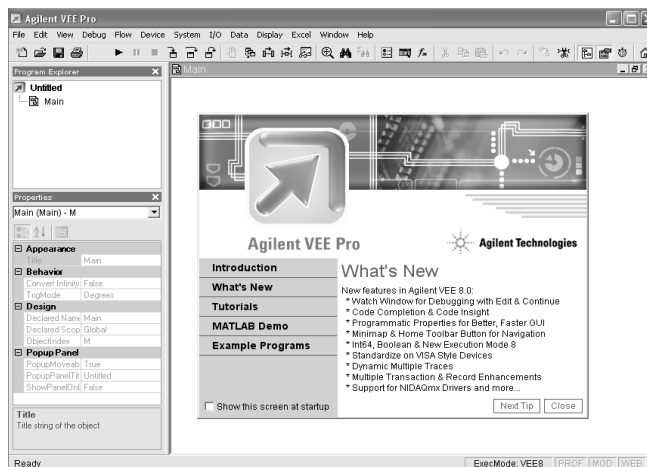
Agilent VEE Pro

File Edit View Debug Flow Device System I/O Data Display Excel Window Help

Program Explorer

Untitled

Main

Main

Properties

Main (Main) - M

Appearance

Title Main

Behavior

Convert Infinity False

TrigMode Degrees

Design

Declared Name Main

Declared Scop Global

ObjectIndex M

Popup Panel

PopupMoveab True

PopupPanelTit Untitled

ShowPanelOnl False

Title

Title string of the object

Agilent VEE Pro

Agilent Technologies

Introduction

What's New

Tutorials

MATLAB Demo

Example Programs

What's New

New features in Agilent VEE 8.0:

* Watch Window for Debugging with Edit & Continue
* Code Completion & Code Insight
* Programmatic Properties for Better, Faster GUI
* Minimap & Home Toolbar Button for Navigation
* Int64, Boolean & New Execution Mode 8
* Standardize on VISA Style Devices
* Dynamic Multiple Traces
* Multiple Transaction & Record Enhancements
* Support for NIDAQmx Drivers and more...

Show this screen at startup

Next Tip Close

Ready

ExecMode: VEE8 PROF MOD WEB